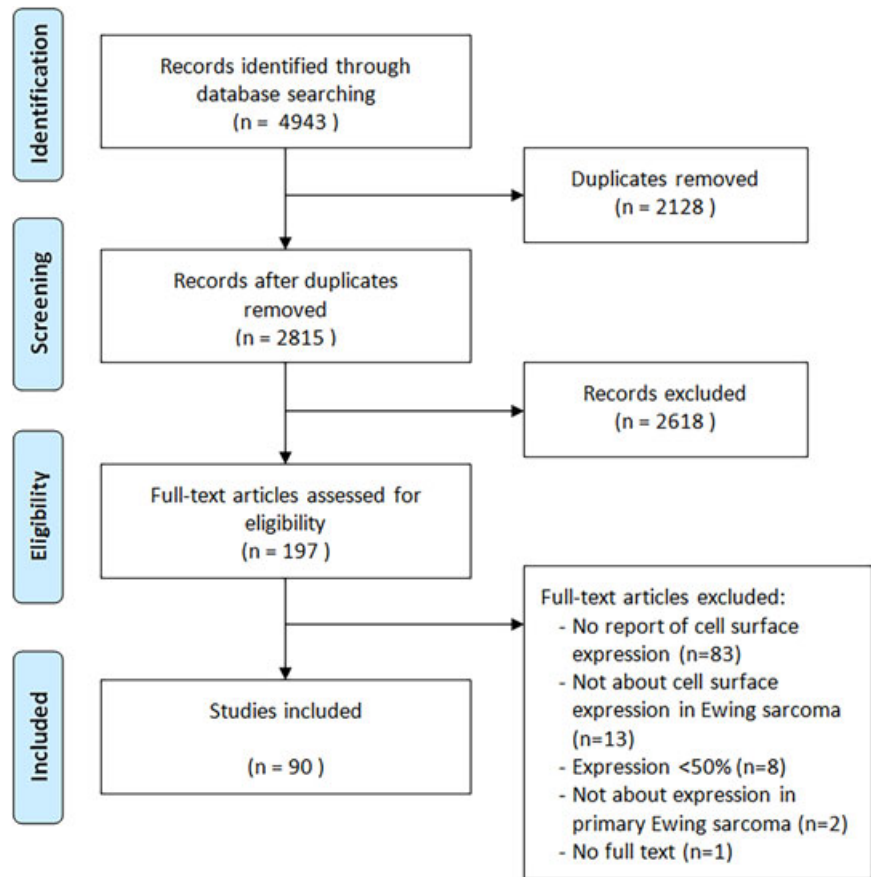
Identification

Records identified through database searching
(n = 4943 )

Duplicates removed
(n = 2128 )

Screening

Records after duplicates removed
(n = 2815 )

Records excluded
(n = 2618 )

Eligibility

Full-text articles assessed for eligibility
(n = 197 )

Full-text articles excluded:
- No report of cell surface expression (n=83)
- Not about cell surface expression in Ewing sarcoma (n=13)
- Expression <50% (n=8)
- Not about expression in primary Ewing sarcoma (n=2)
- No full text (n=1)

Included

Studies included

(n = 90 )